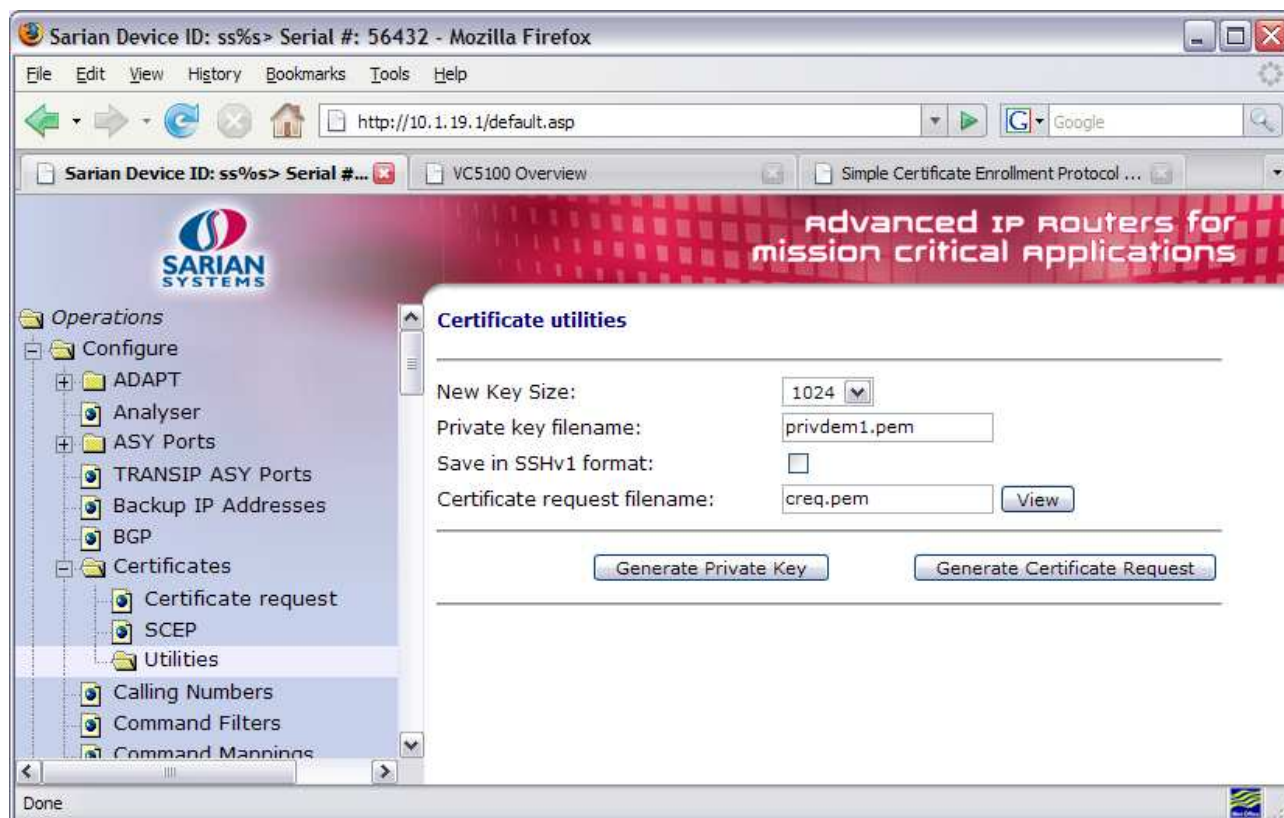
Sarian Device ID: ss%s> Serial #: 56432 - Mozilla Firefox

File Edit View History Bookmarks Tools Help

http://10.1.19.1/default.asp

Google

Sarian Device ID: ss%s> Serial #...

VC5100 Overview

Simple Certificate Enrollment Protocol ...

SARIAN SYSTEMS

Advanced IP Routers for mission critical applications

Operations
Configure
ADAPT
Analyser
ASY Ports
TRANSIP ASY Ports
Backup IP Addresses
BGP
Certificates
Certificate request
SCEP
Utilities
Calling Numbers
Command Filters
Command Mappings

Certificate utilities

New Key Size: 1024
Private key filename: privdem1.pem
Save in SSHv1 format:
Certificate request filename: creq.pem View

Generate Private Key Generate Certificate Request

Done